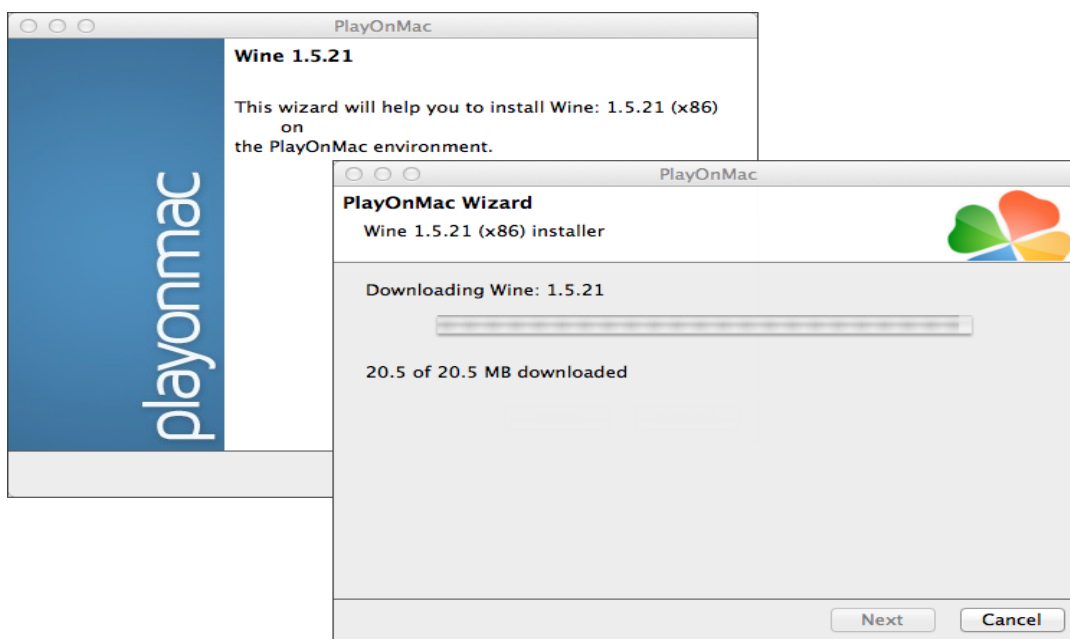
PlayOnMac

Wine 1.5.21

This wizard will help you to install Wine: 1.5.21 (x86) on the PlayOnMac environment.

playonmac

PlayOnMac

PlayOnMac Wizard

Wine 1.5.21 (x86) installer

Downloading Wine: 1.5.21

20.5 of 20.5 MB downloaded

Next

Cancel